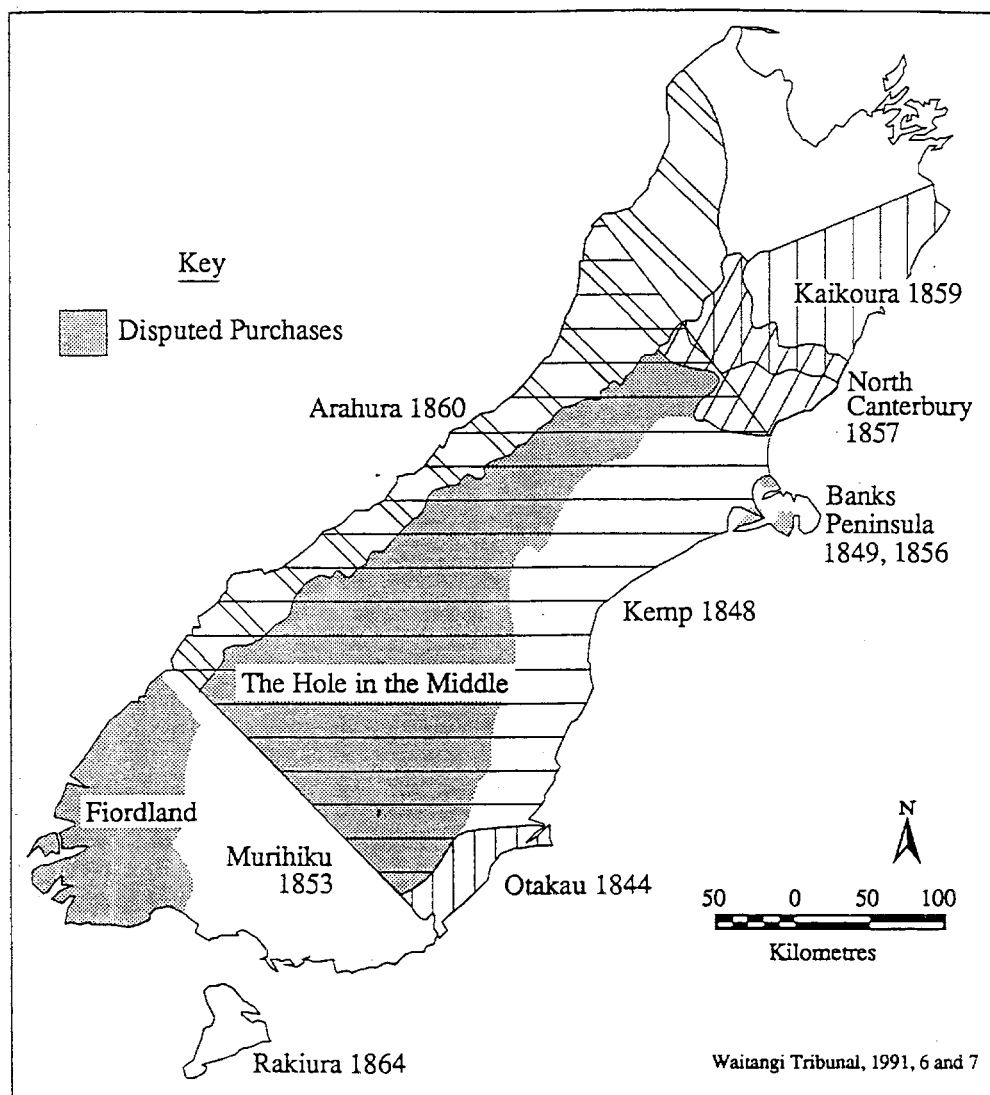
Key

Disputed Purchases

Kaikoura 1859

North Canterbury 1857

Arahura 1860

Banks Peninsula 1849, 1856

Kemp 1848

The Hole in the Middle

Fiordland

Murihiku 1853

Otakau 1844

N

50 0 50 100

Kilometres

Rakiura 1864

Waitangi Tribunal, 1991, 6 and 7